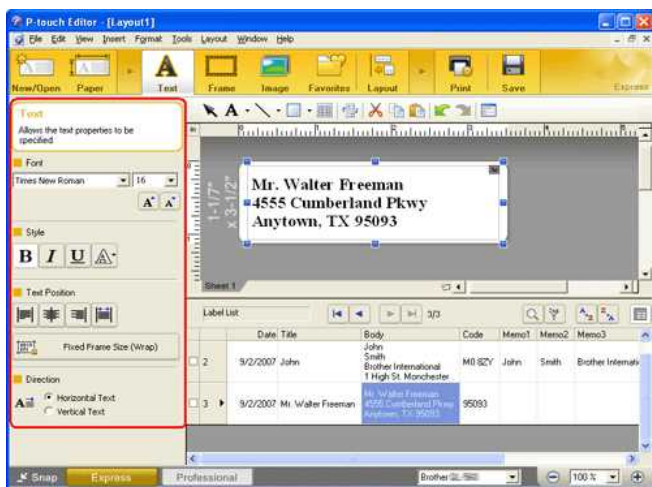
P-touch Editor - [Layout1]

File Edit View Insert Format Tools Layout Window Help

New/Open Paper Text Frame Image Favorites Layout Print Save Express

Text
Allows the text properties to be specified

Font
Times New Roman 16

Style
B I U

Text Position

Fixed Frame Size (Wrap)

Direction
Horizontal Text
Vertical Text

1-1/7" x 3-1/2"

Mr. Walter Freeman
4555 Cumberland Pkwy
Anytown, TX 95093

Sheet 1

Label List 3/3

| | Date | Title | Body | Code | Memo1 | Memo2 | Memo3 |
|---|---|---|---|---|---|---|---|
| 2 | 9/2/2007 | John | John Smith Brother International 1 High St. Manchester | M0 8ZY | John | Smith | Brother Internati |
| 3 | 9/2/2007 | Mr. Walter Freeman | Mr. Walter Freeman 4555 Cumberland Pkwy Anytown, TX 95093 | 95093 | | | |

Snap Express Professional Brother QL-560 100 %